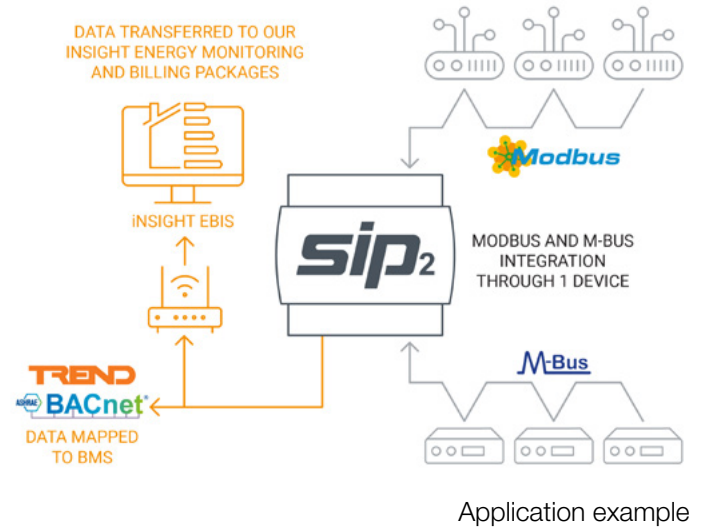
DATA TRANSFERRED TO OUR INSIGHT ENERGY MONITORING AND BILLING PACKAGES

Modbus

iNSIGHT EBIS

sip2

MODBUS AND M-BUS INTEGRATION THROUGH 1 DEVICE

TREND

ASHRAE BACnet

M-Bus

DATA MAPPED TO BMS

Application example